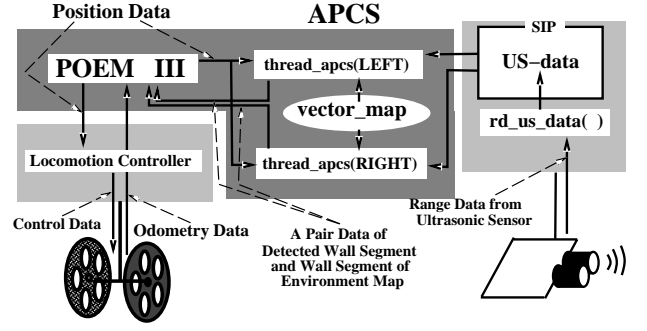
Position Data
APCS
SIP
POEM III
thread_apcs(LEFT)
US−data
vector_map
rd_us_data( )
Locomotion Controller
thread_apcs(RIGHT)
Range Data from Ultrasonic Sensor
Control Data
Odometry Data
A Pair Data of Detected Wall Segment and Wall Segment of Environment Map